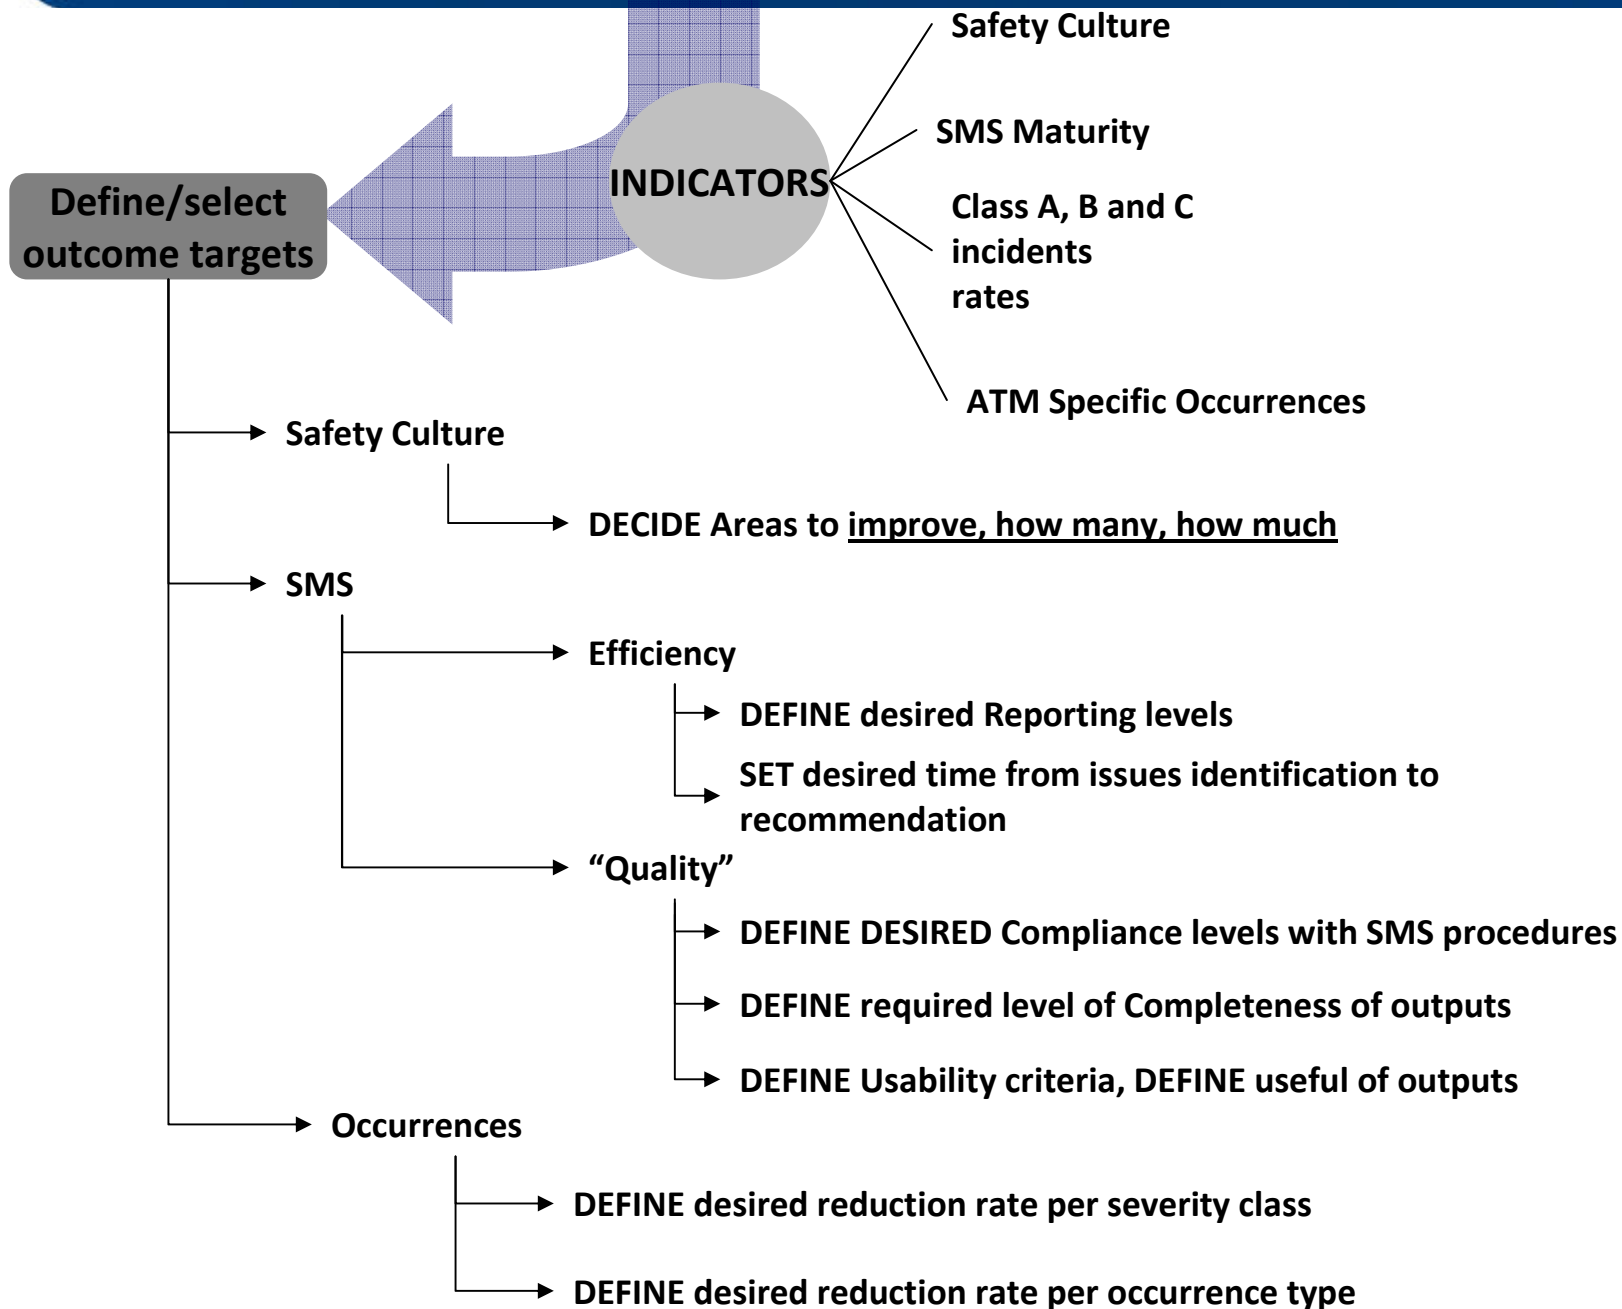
Safety Culture

SMS Maturity

INDICATORS

Class A, B and C incidents rates

ATM Specific Occurrences

Define/select outcome targets

Safety Culture

DECIDE Areas to improve, how many, how much

SMS

Efficiency

DEFINE desired Reporting levels

SET desired time from issues identification to recommendation

“Quality”

DEFINE DESIRED Compliance levels with SMS procedures

DEFINE required level of Completeness of outputs

DEFINE Usability criteria, DEFINE useful of outputs

Occurrences

DEFINE desired reduction rate per severity class

DEFINE desired reduction rate per occurrence type